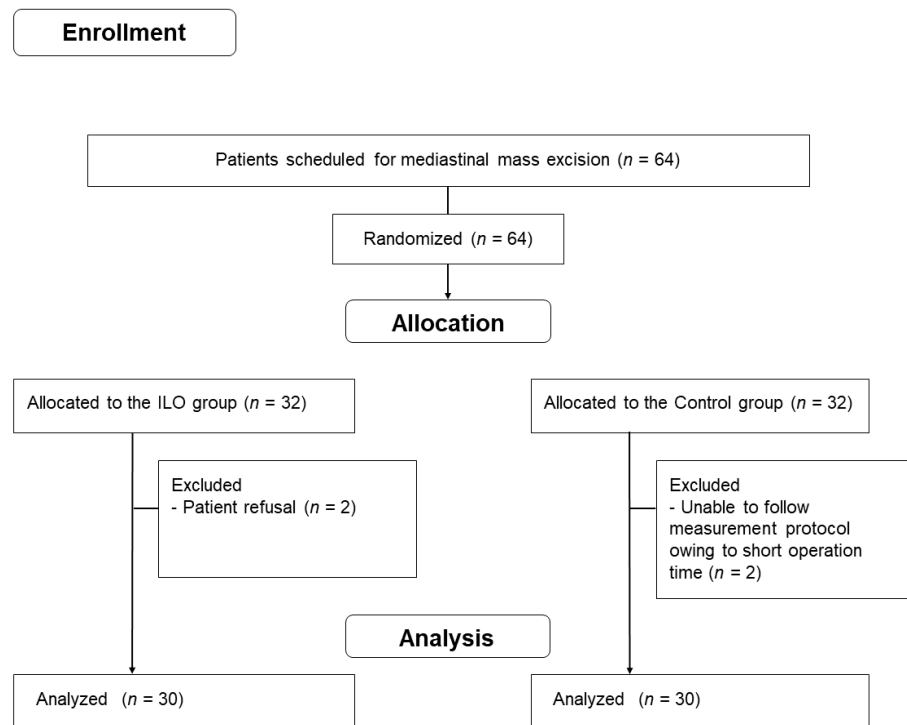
Enrollment

Patients scheduled for mediastinal mass excision ($n$ = 64)

Randomized ($n$ = 64)

Allocation

Allocated to the ILO group ($n$ = 32)

Excluded
- Patient refusal ($n$ = 2)

Allocated to the Control group ($n$ = 32)

Excluded
- Unable to follow measurement protocol owing to short operation time ($n$ = 2)

Analysis

Analyzed ($n$ = 30)

Analyzed ($n$ = 30)